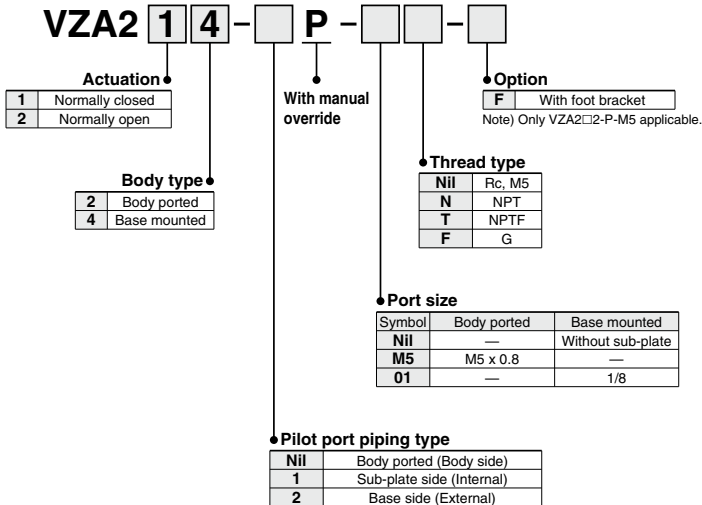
VZA2 1 4 – P – –

Actuation

| 1 | Normally closed |
|---|---|
| 2 | Normally open |

With manual override

Option

| F | With foot bracket |
|---|---|

Note) Only VZA2□2-P-M5 applicable.

Body type

| 2 | Body ported |
|---|---|
| 4 | Base mounted |

Thread type

| Nil | Rc, M5 |
|---|---|
| N | NPT |
| T | NPTF |
| F | G |

Port size

| Symbol | Body ported | Base mounted |
|---|---|---|
| Nil | — | Without sub-plate |
| M5 | M5 x 0.8 | — |
| 01 | — | 1/8 |

Pilot port piping type

| Nil | Body ported (Body side) |
|---|---|
| 1 | Sub-plate side (Internal) |
| 2 | Base side (External) |